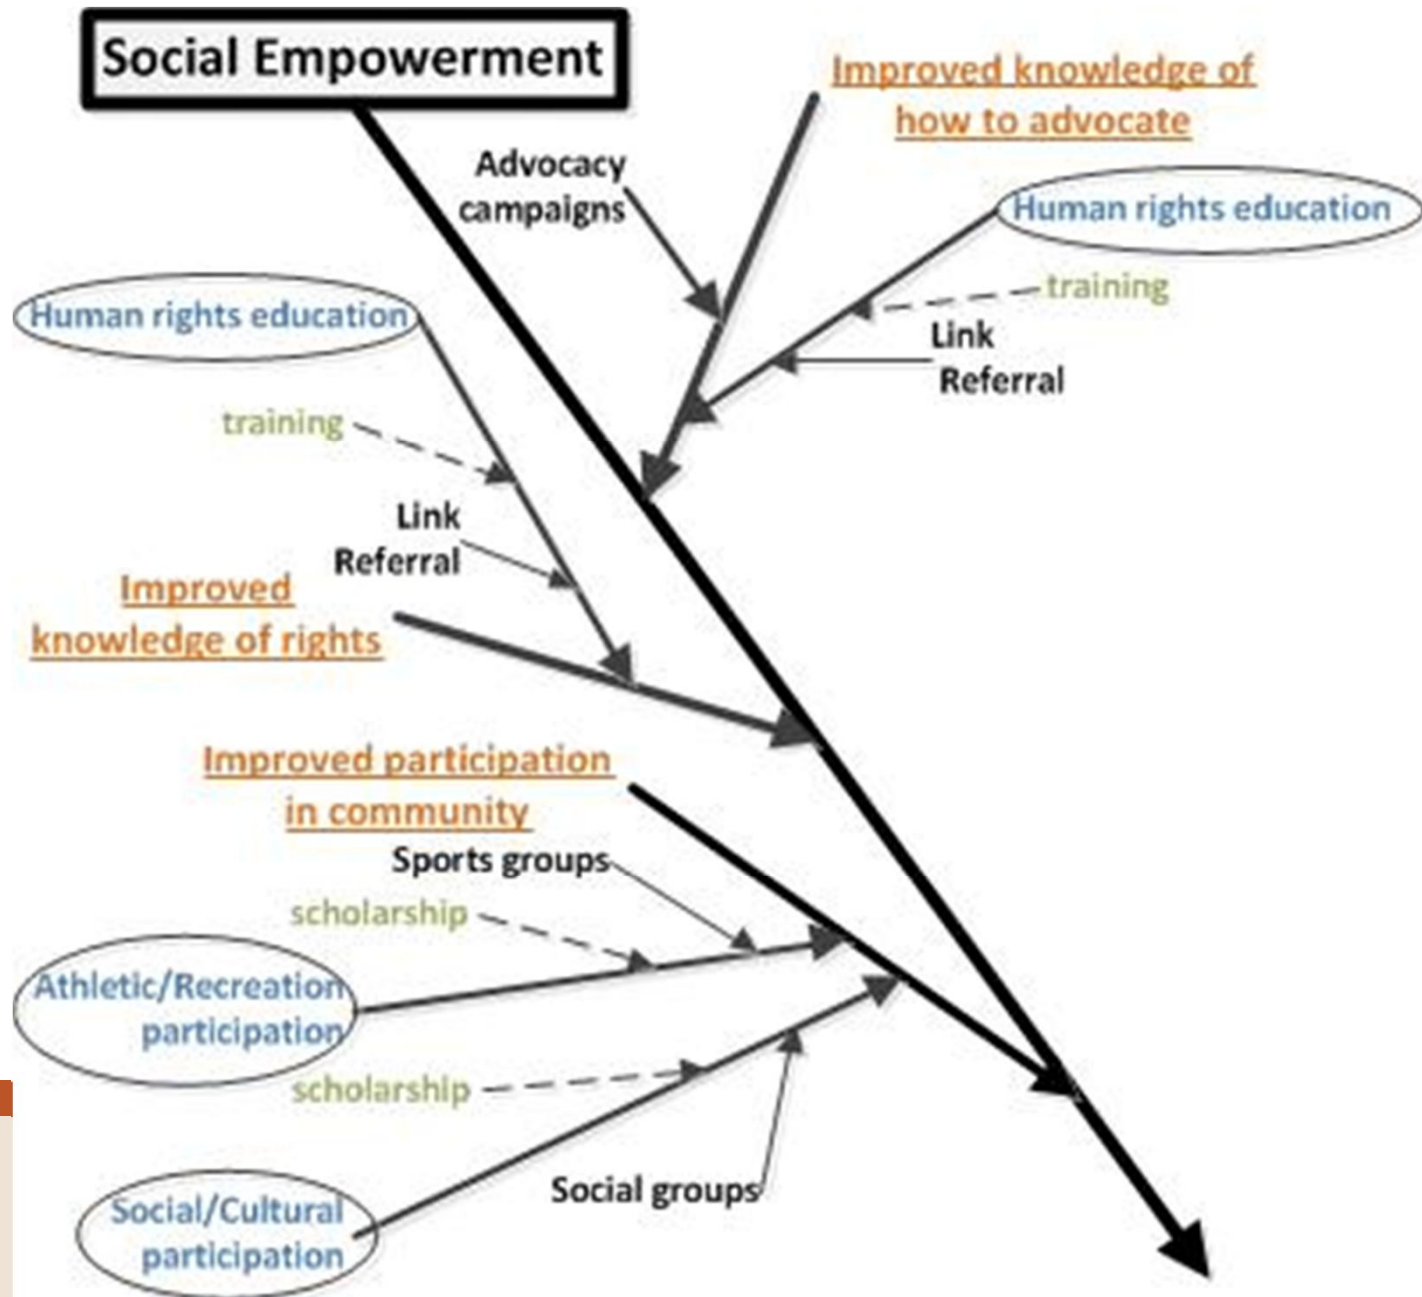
Social Empowerment

Improved knowledge of how to advocate

Advocacy campaigns

Human rights education

training

Link

Referral

Human rights education

training

Link

Referral

Improved knowledge of rights

Improved participation in community

Sports groups

scholarship

Athletic/Recreation participation

scholarship

Social groups

Social/Cultural participation